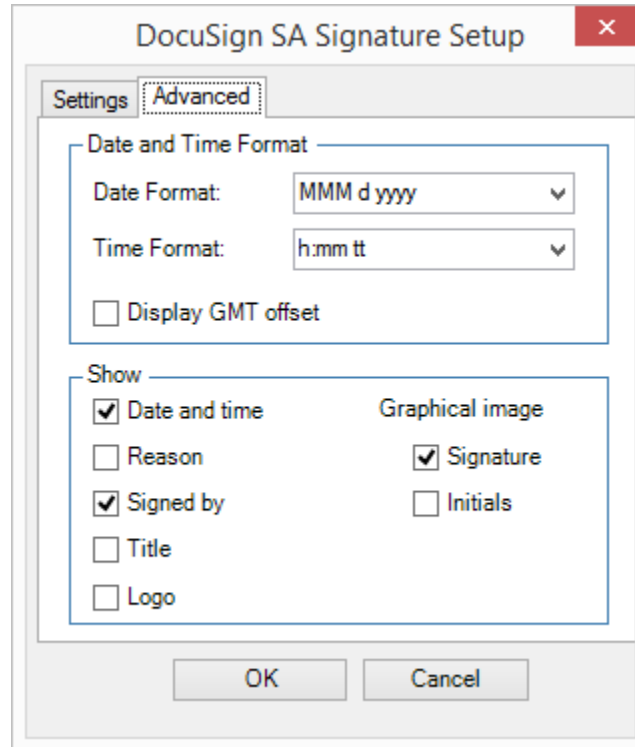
DocuSign SA Signature Setup

Settings Advanced

Date and Time Format

Date Format: MMM d yyyy

Time Format: h:mm tt

Display GMT offset

Show

Date and time

Reason

Signed by

Title

Logo

Graphical image

Signature

Initials

OK Cancel